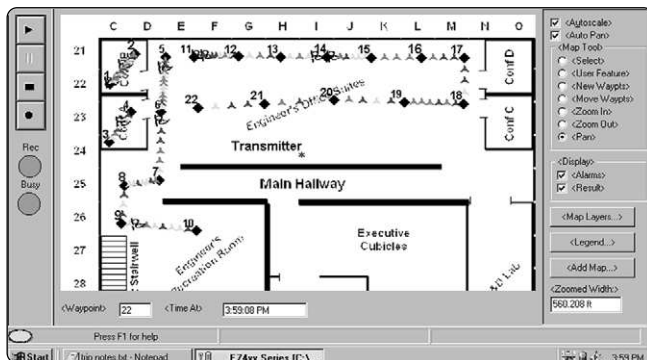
Rec

Busy

C D E F G H I J K L M N O

21 22 23 24 25 26 27 28

1 2 3 4 5 6 7 8 9 10 11 12 13 14 15 16 17 18 19 20 21 22

Conf D

Conf C

Engineers Office Suites

Transmitter

Main Hallway

Executive Cubicles

Stairwell

Engineers Recreation Room

AD Lab

<Waypoint> 22 <Time At> 3:59:08 PM

<Autoscale>
<Auto Pan>
<Map Tool>
<Select>
<User Feature>
<New Waypts>
<Move Waypts>
<Zoom In>
<Zoom Out>
<Pan>
<Display>
<Alarms>
<Result>
<Map Layers...>
<Legend...>
<Add Map...>
<Zoomed Width:>
560.208 ft

Press F1 for help

Start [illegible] notes.txt - Notepad EZ4xx Series [C:\ 3:59 PM